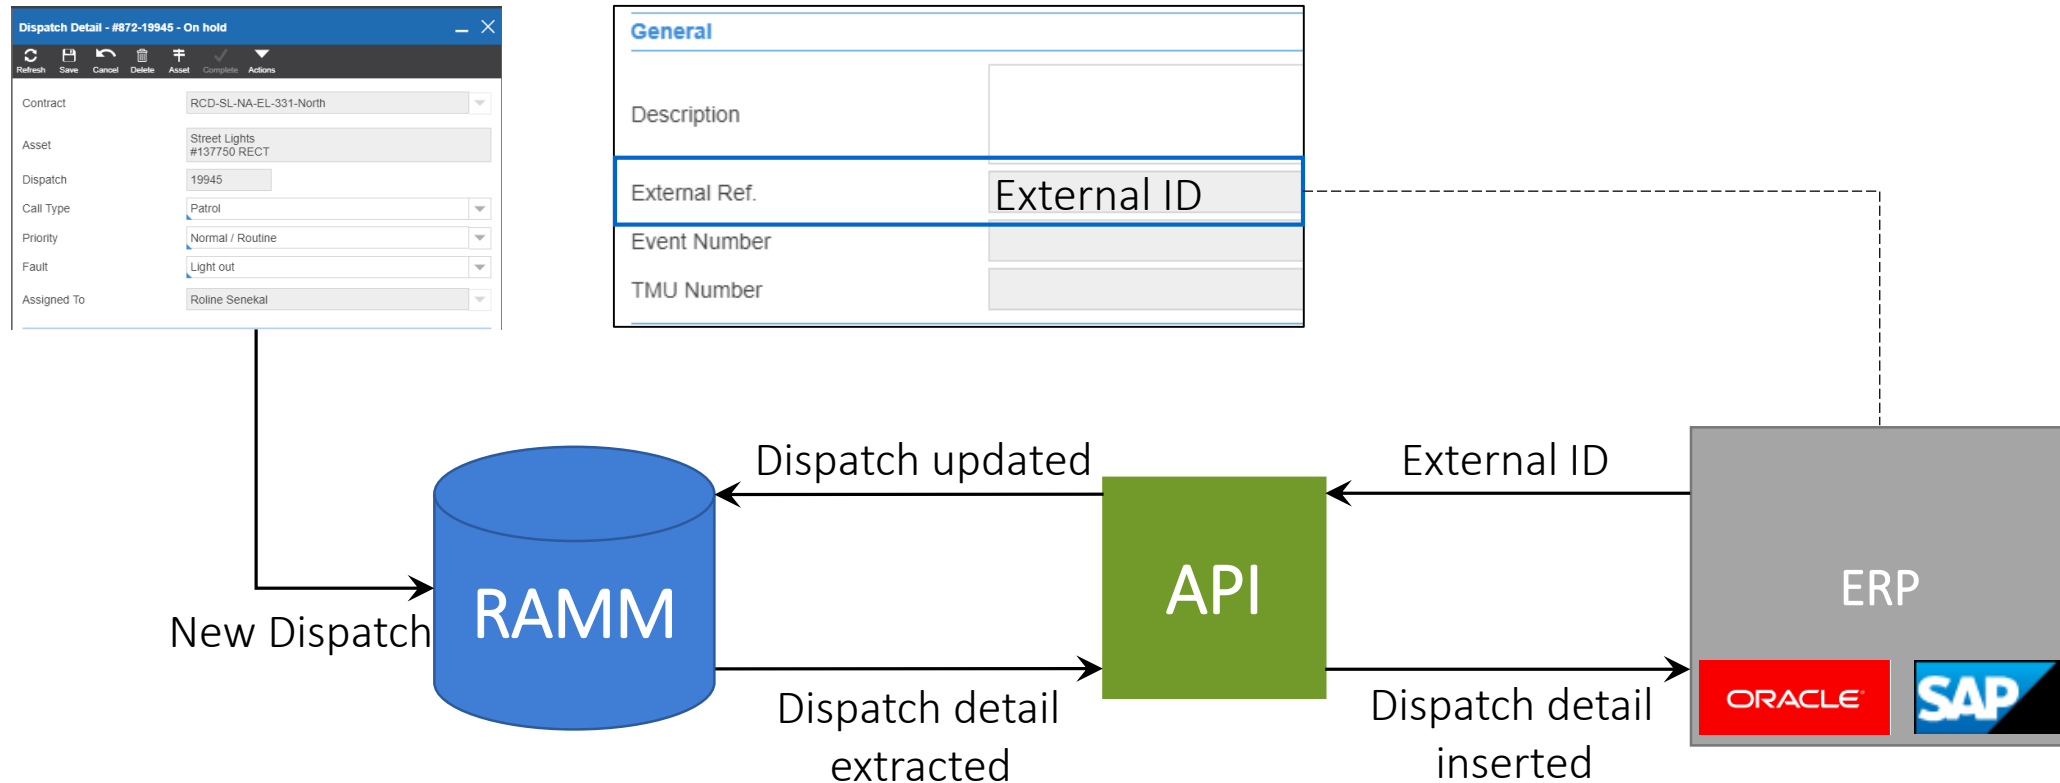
Dispatch Detail - #872-19945 - On hold

Refresh Save Cancel Delete Asset Complete Actions

Contract RCD-SL-NA-EL-331-North

Asset Street Lights #137750 RECT

Dispatch 19945

Call Type Patrol

Priority Normal / Routine

Fault Light out

Assigned To Roline Senekal

General

Description

External Ref. External ID

Event Number

TMU Number

Dispatch updated

External ID

RAMM

API

ERP

New Dispatch

ORACLE

SAP

Dispatch detail extracted

Dispatch detail inserted